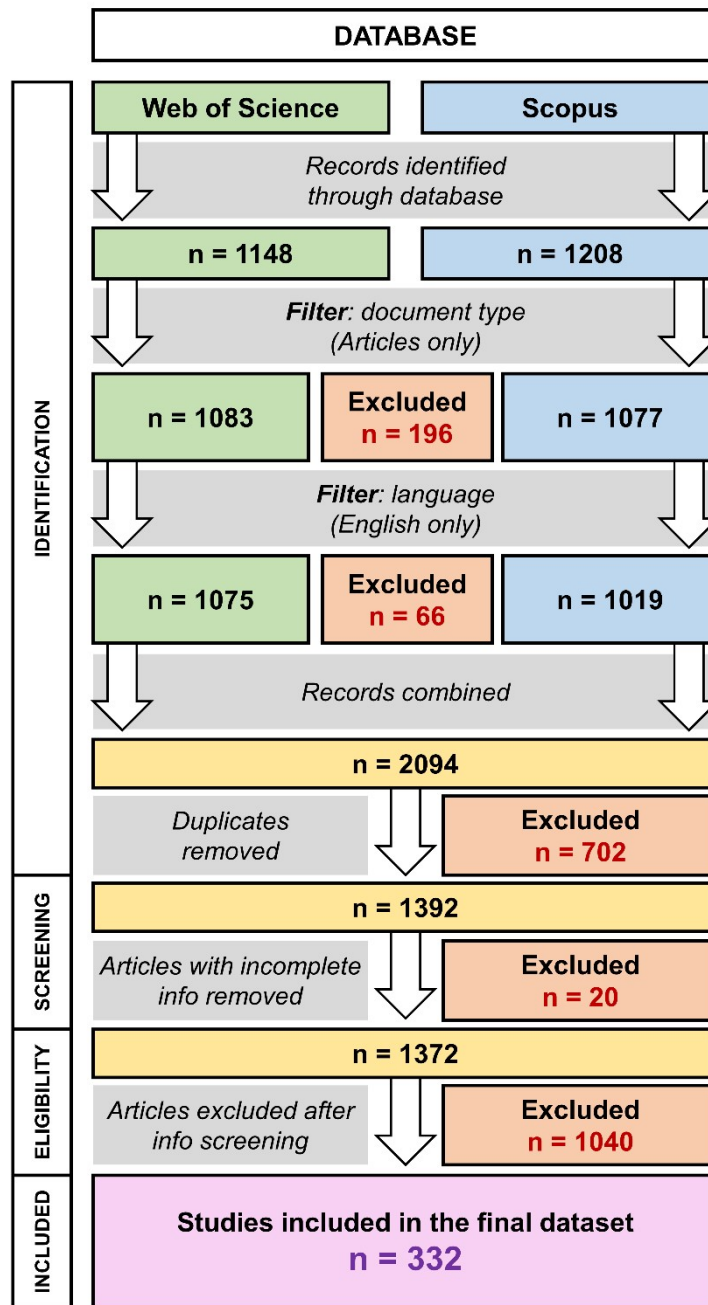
DATABASE

IDENTIFICATION

Web of Science

Scopus

Records identified through database

n = 1148

n = 1208

Filter: document type (Articles only)

n = 1083

Excluded n = 196

n = 1077

Filter: language (English only)

n = 1075

Excluded n = 66

n = 1019

Records combined

n = 2094

Duplicates removed

Excluded n = 702

SCREENING

n = 1392

Articles with incomplete info removed

Excluded n = 20

ELIGIBILITY

n = 1372

Articles excluded after info screening

Excluded n = 1040

INCLUDED

Studies included in the final dataset n = 332